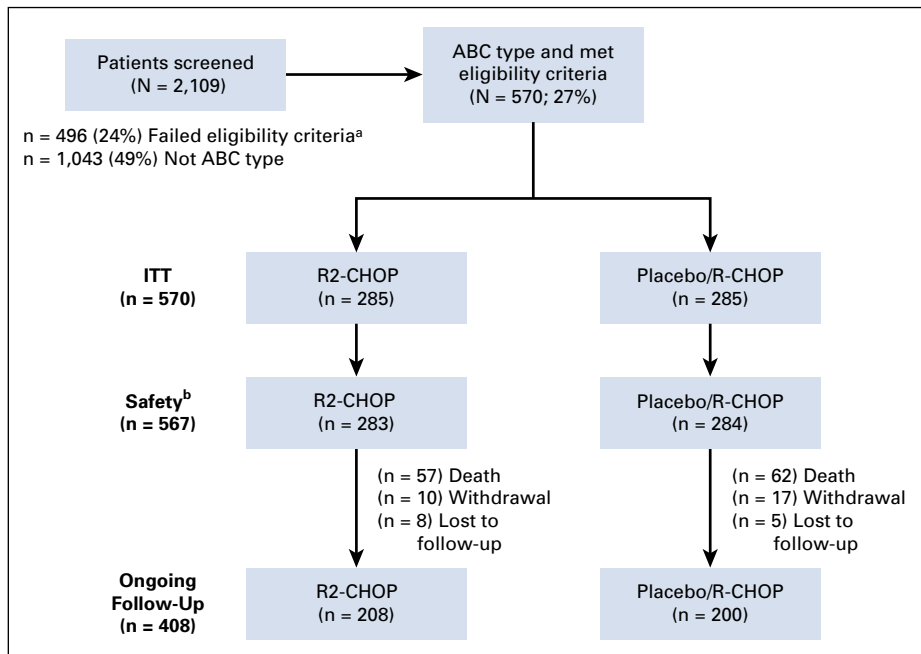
Patients screened
(N = 2,109)

ABC type and met eligibility criteria
(N = 570; 27%)

n = 496 (24%) Failed eligibility criteria$^a$
n = 1,043 (49%) Not ABC type

ITT
(n = 570)

R2-CHOP
(n = 285)

Placebo/R-CHOP
(n = 285)

Safety$^b$
(n = 567)

R2-CHOP
(n = 283)

Placebo/R-CHOP
(n = 284)

(n = 57) Death
(n = 10) Withdrawal
(n = 8) Lost to follow-up

(n = 62) Death
(n = 17) Withdrawal
(n = 5) Lost to follow-up

Ongoing Follow-Up
(n = 408)

R2-CHOP
(n = 208)

Placebo/R-CHOP
(n = 200)